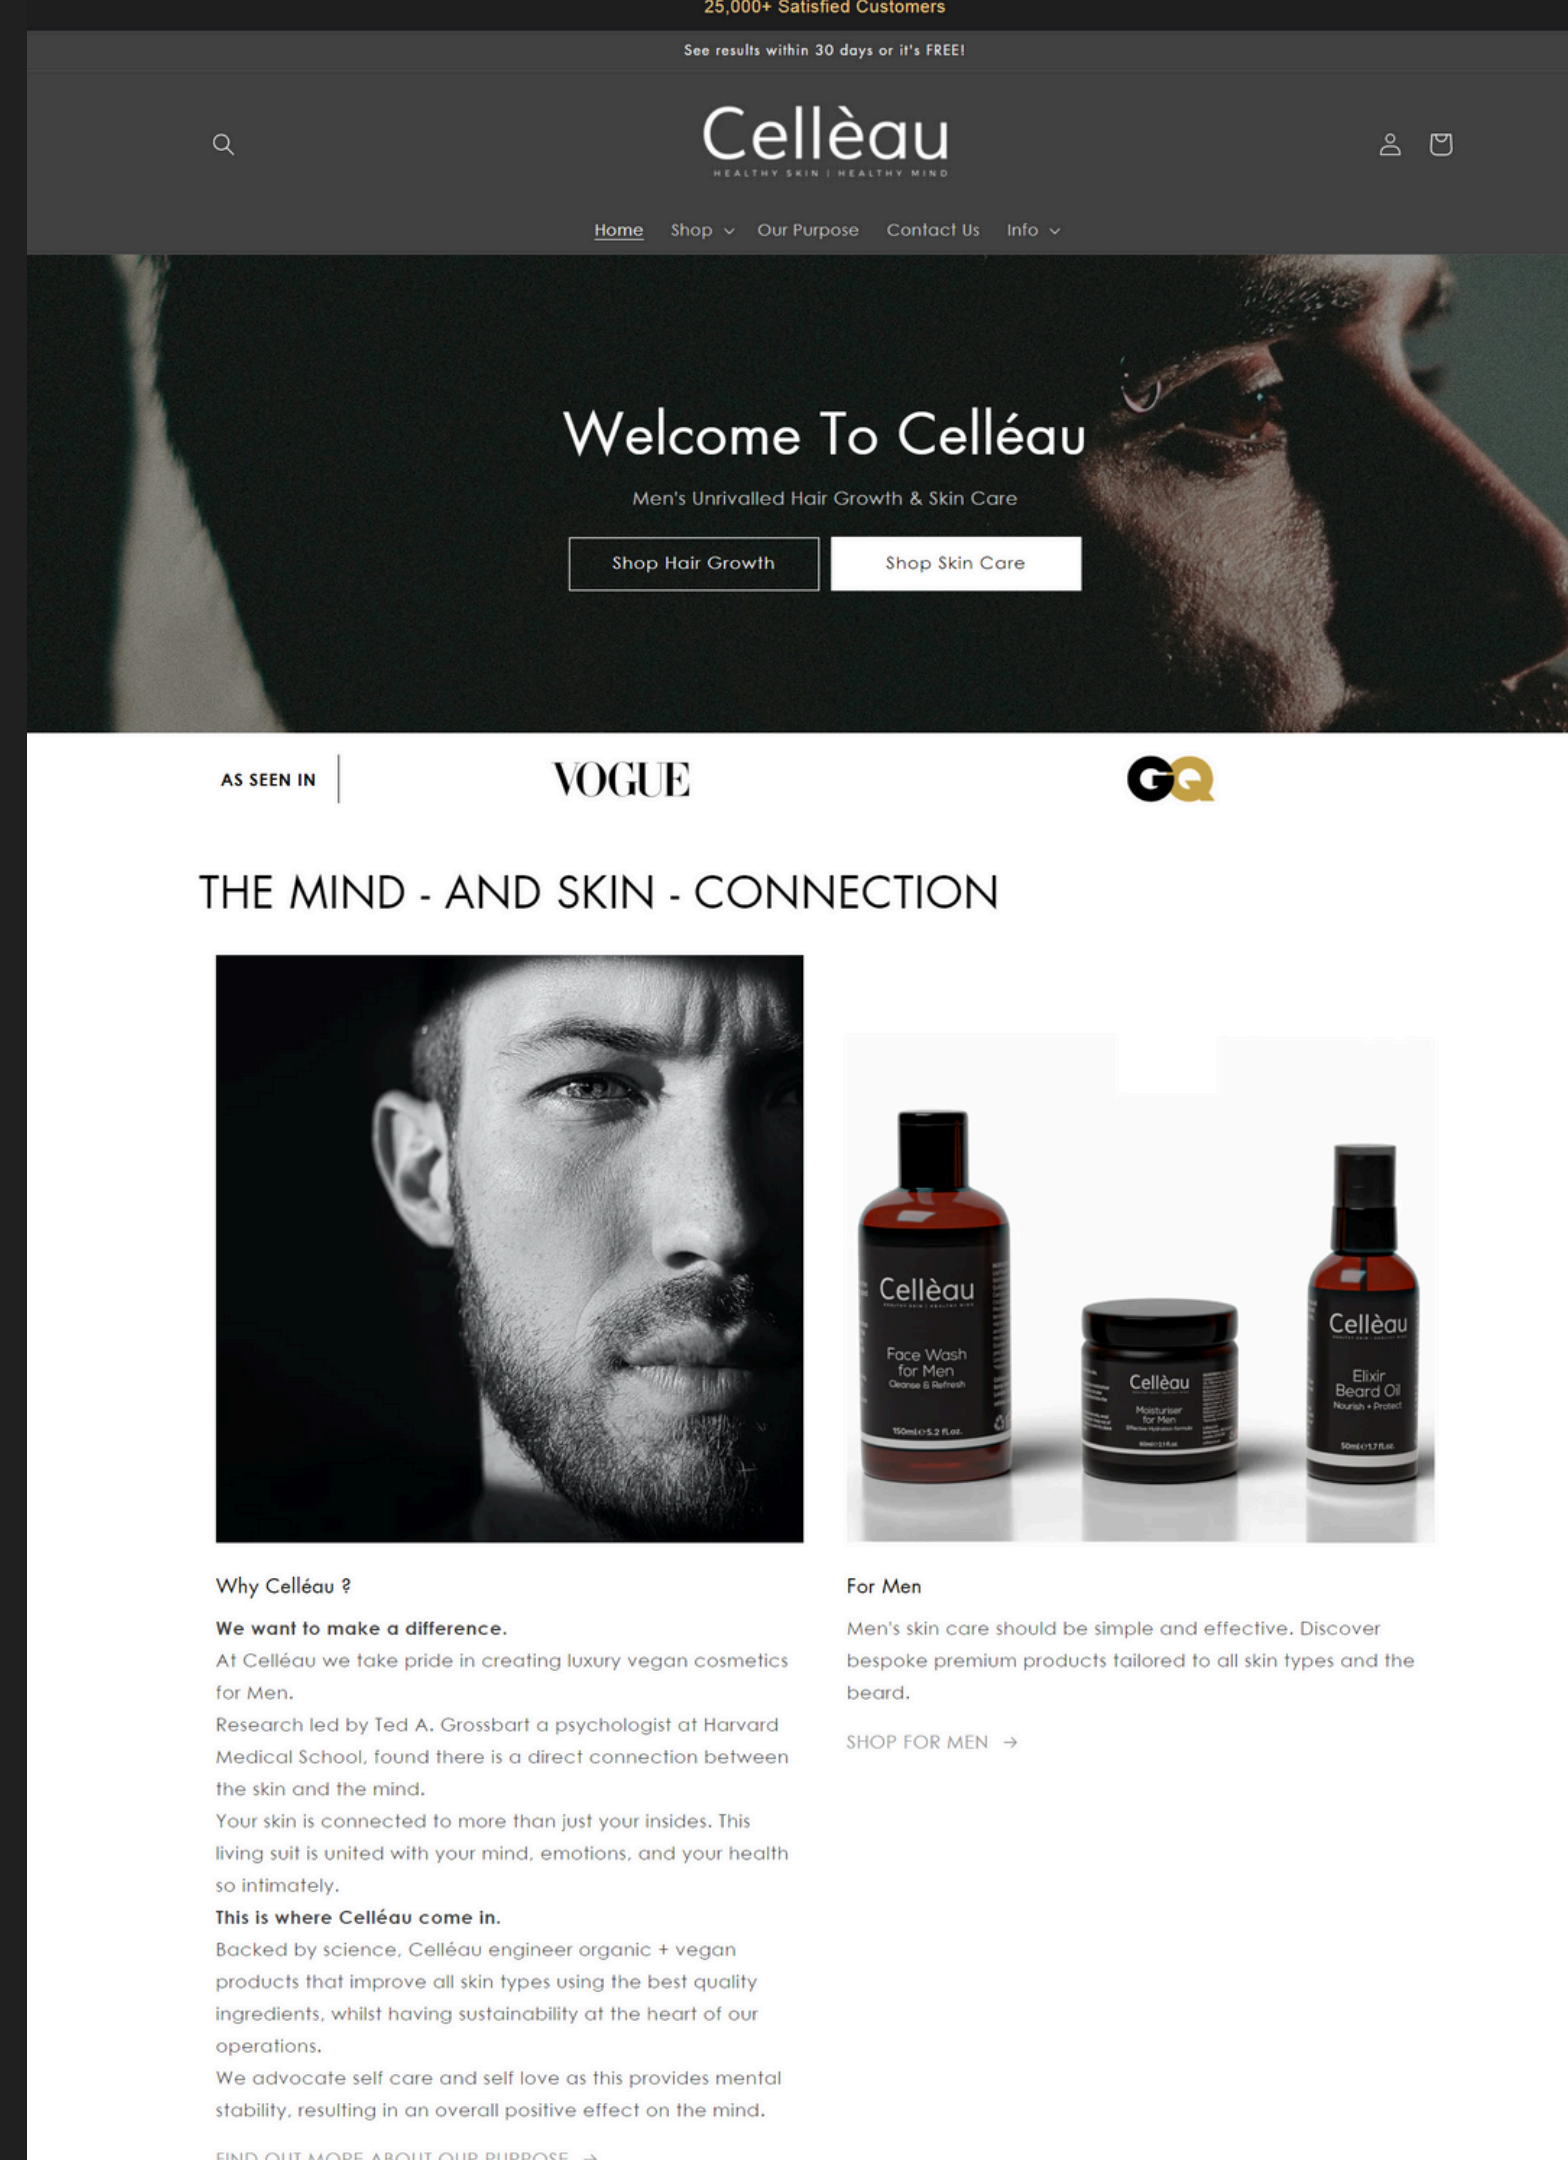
25,000+ Satisfied Customers

See results within 30 days or it's FREE!

Cellèau
HEALTHY SKIN | HEALTHY MIND

Home Shop Our Purpose Contact Us Info

Welcome To Celléau

Men's Unrivalled Hair Growth & Skin Care

Shop Hair Growth Shop Skin Care

AS SEEN IN VOGUE GQ

THE MIND - AND SKIN - CONNECTION

Cellèau
Face Wash for Men
Cleanse & Refresh
150ml e 5.2 fl.oz.

Cellèau
Moisturiser for Men

Cellèau
Elixir Beard Oil
Nourish + Protect
50ml e 1.7 fl.oz.

Why Celléau ?

We want to make a difference.
At Celléau we take pride in creating luxury vegan cosmetics for Men.
Research led by Ted A. Grossbart a psychologist at Harvard Medical School, found there is a direct connection between the skin and the mind.
Your skin is connected to more than just your insides. This living suit is united with your mind, emotions, and your health so intimately.
This is where Celléau come in.
Backed by science, Celléau engineer organic + vegan products that improve all skin types using the best quality ingredients, whilst having sustainability at the heart of our operations.
We advocate self care and self love as this provides mental stability, resulting in an overall positive effect on the mind.

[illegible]

For Men

Men's skin care should be simple and effective. Discover bespoke premium products tailored to all skin types and the beard.

SHOP FOR MEN →